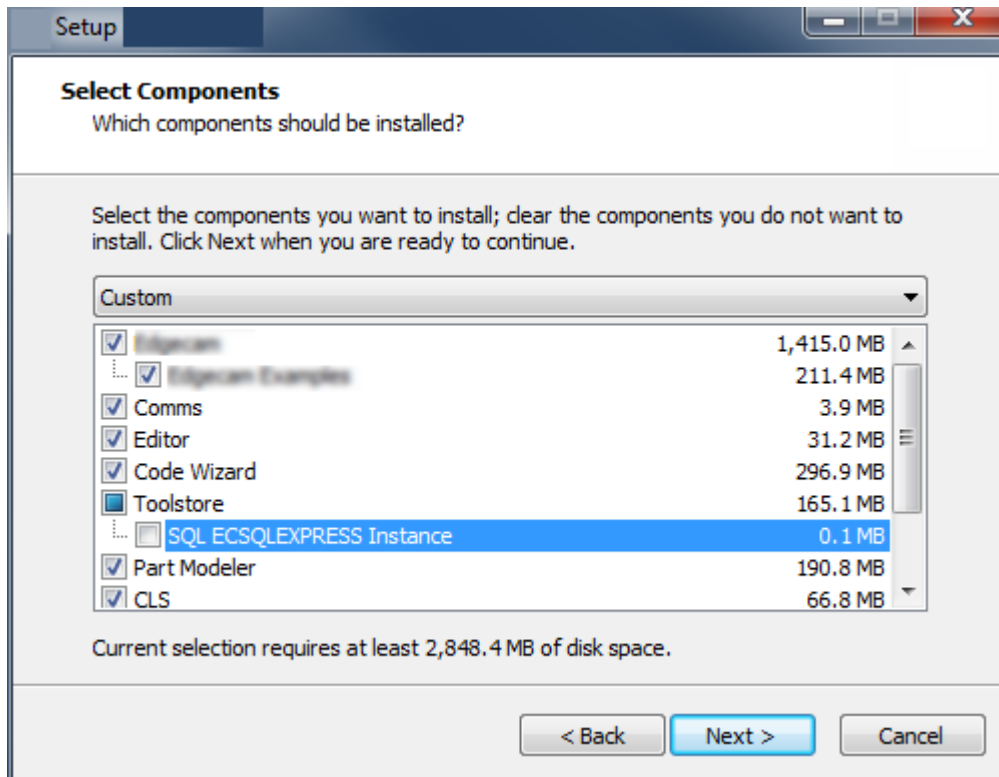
Setup

Select Components
Which components should be installed?

Select the components you want to install; clear the components you do not want to install. Click Next when you are ready to continue.

Custom

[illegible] 1,415.0 MB
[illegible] 211.4 MB
Comms 3.9 MB
Editor 31.2 MB
Code Wizard 296.9 MB
Toolstore 165.1 MB
SQL ECSQLEXPRESS Instance 0.1 MB
Part Modeler 190.8 MB
CLS 66.8 MB

Current selection requires at least 2,848.4 MB of disk space.

< Back Next > Cancel